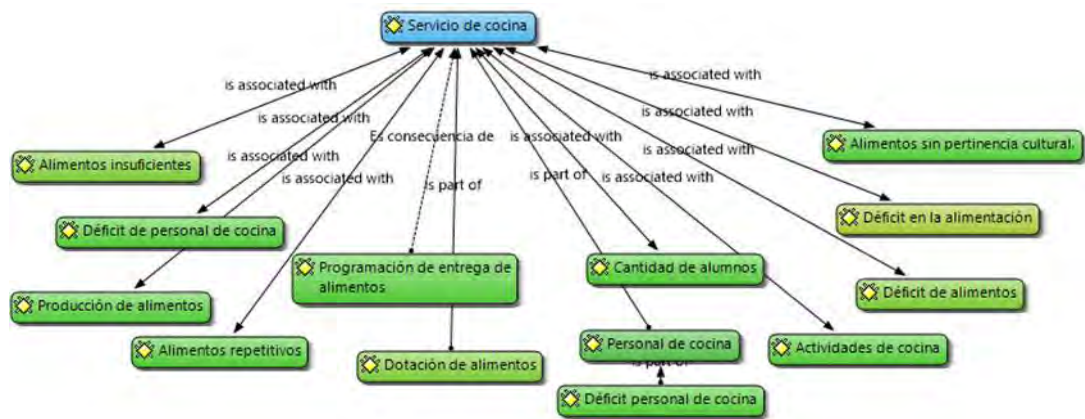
Servicio de cocina

is associated with
is associated with
is associated with
is associated with
Es consecuencia de
is part of
is associated with
is part of
is associated with
is associated with
is associated with
is associated with
is part of

Alimentos insuficientes
Déficit de personal de cocina
Producción de alimentos
Alimentos repetitivos
Programación de entrega de alimentos
Dotación de alimentos
Cantidad de alumnos
Personal de cocina
Déficit personal de cocina
Actividades de cocina
Déficit de alimentos
Déficit en la alimentación
Alimentos sin pertinencia cultural.